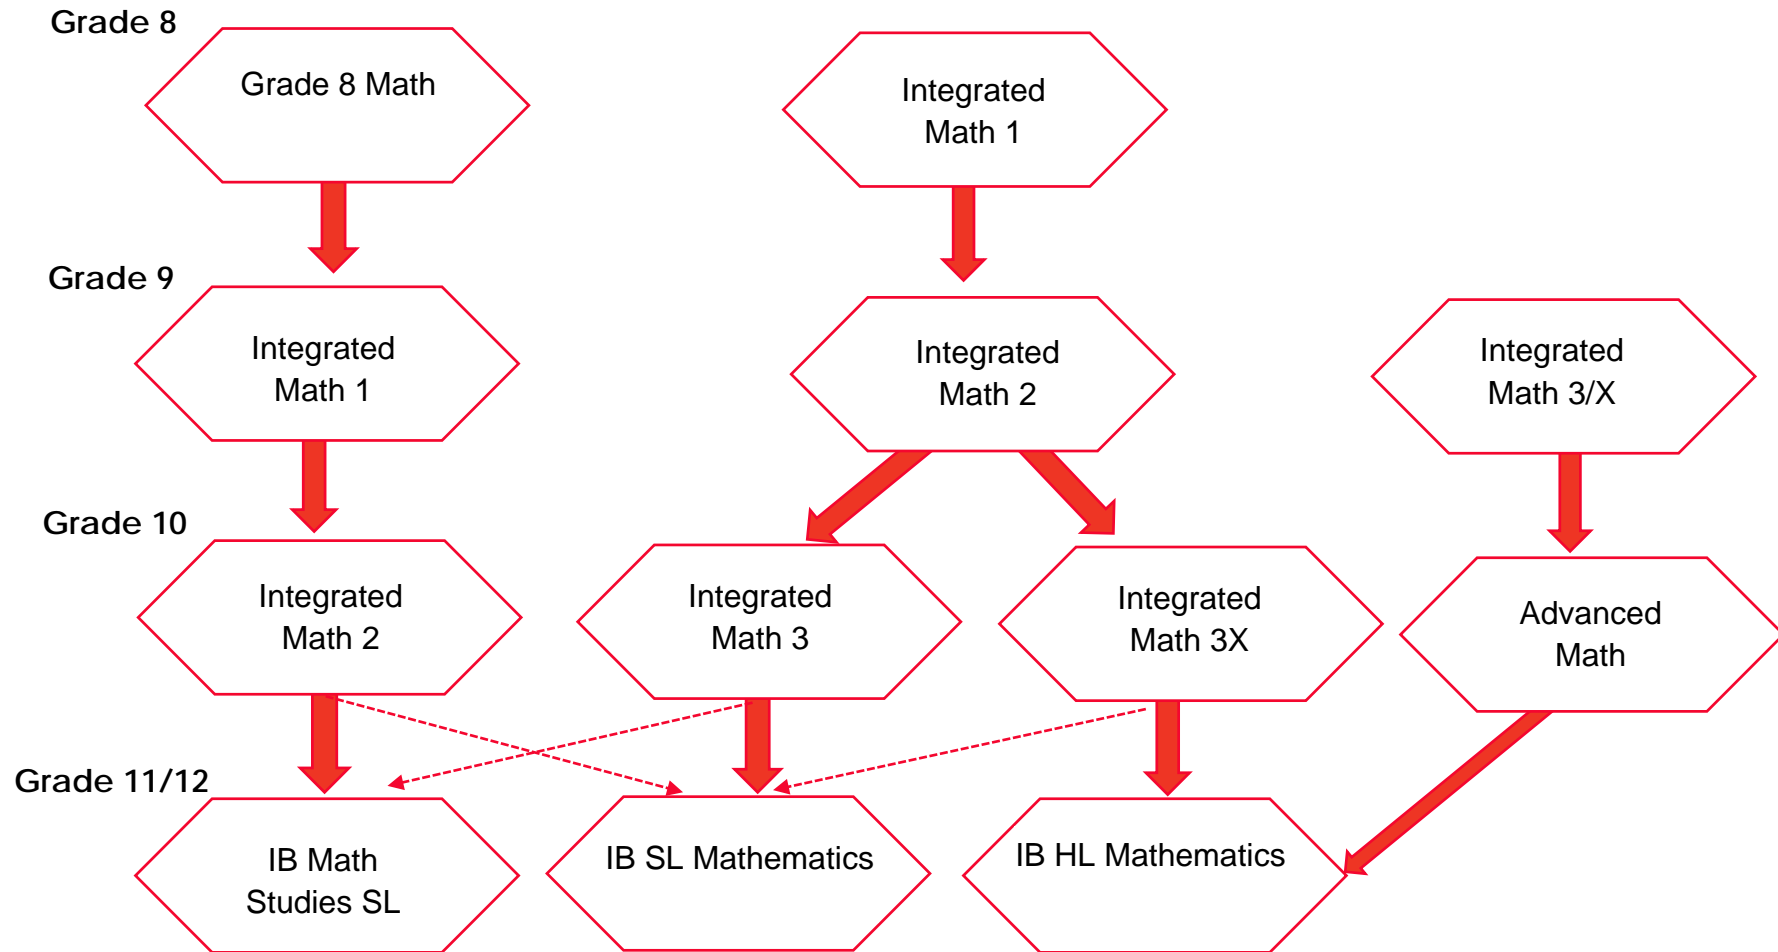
Grade 8

Grade 8 Math

Integrated Math 1

Grade 9

Integrated Math 1

Integrated Math 2

Integrated Math 3/X

Grade 10

Integrated Math 2

Integrated Math 3

Integrated Math 3X

Advanced Math

Grade 11/12

IB Math Studies SL

IB SL Mathematics

IB HL Mathematics